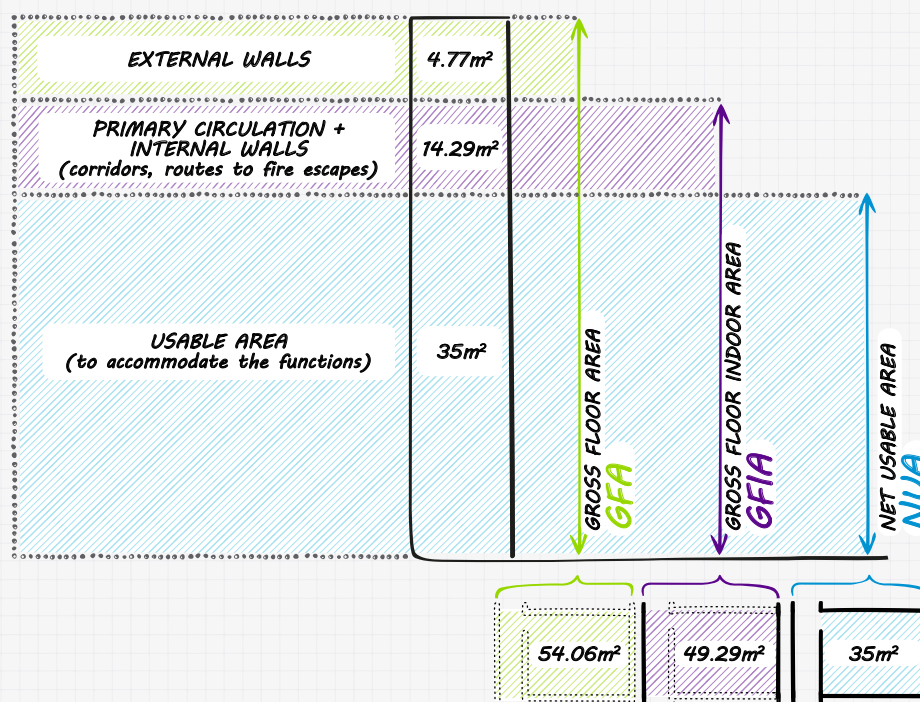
EXTERNAL WALLS

$4.77m^2$

PRIMARY CIRCULATION + INTERNAL WALLS
(corridors, routes to fire escapes)

$14.29m^2$

USABLE AREA
(to accommodate the functions)

$35m^2$

GROSS FLOOR AREA
GFA

GROSS FLOOR INDOOR AREA
GFIA

NET USABLE AREA
NUA

$54.06m^2$

$49.29m^2$

$35m^2$